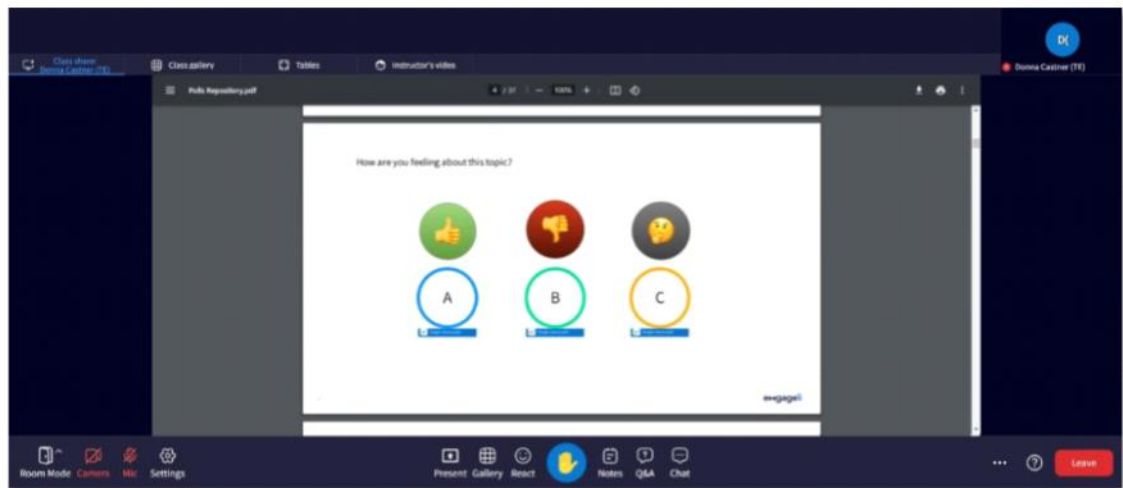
Class share Donna Castner (TE)

Class gallery

Tables

Instructor's video

DC

Donna Castner (TE)

Polls Repository.pdf

4 / 37 | — 100% + |

How are you feeling about this topic?

A

B

C

engage

Room Mode

Camera

Mic

Settings

Present

Gallery

React

Notes

Q&A

Chat

...

Leave